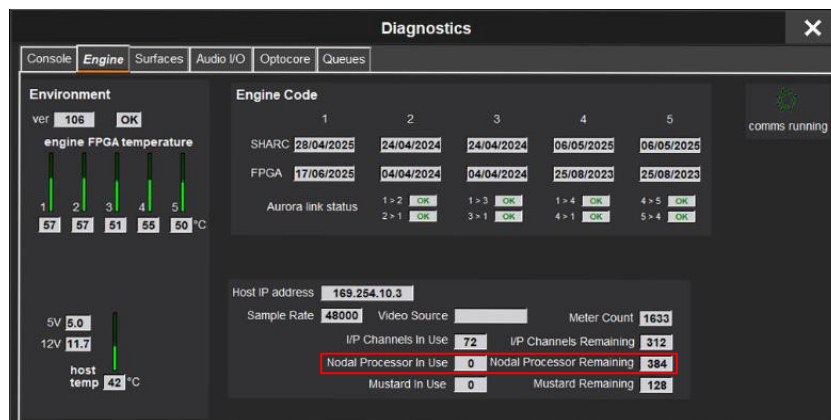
Diagnostics

Console | Engine | Surfaces | Audio I/O | Optocore | Queues

Environment

ver 106 OK

engine FPGA temperature

1 2 3 4 5

57 57 51 55 50 °C

5V 5.0

12V 11.7

host temp 42 °C

Engine Code

| | 1 | 2 | 3 | 4 | 5 |
|---|---|---|---|---|---|
| SHARC | 28/04/2025 | 24/04/2024 | 24/04/2024 | 06/05/2025 | 06/05/2025 |
| FPGA | 17/06/2025 | 04/04/2024 | 04/04/2024 | 25/08/2023 | 25/08/2023 |

Aurora link status

1 > 2 OK
2 > 1 OK

1 > 3 OK
3 > 1 OK

1 > 4 OK
4 > 1 OK

4 > 5 OK
5 > 4 OK

comms running

Host IP address 169.254.10.3

Sample Rate 48000 Video Source

Meter Count 1633

I/P Channels In Use 72 I/P Channels Remaining 312

Nodal Processor In Use 0 Nodal Processor Remaining 384

Mustard In Use 0 Mustard Remaining 128